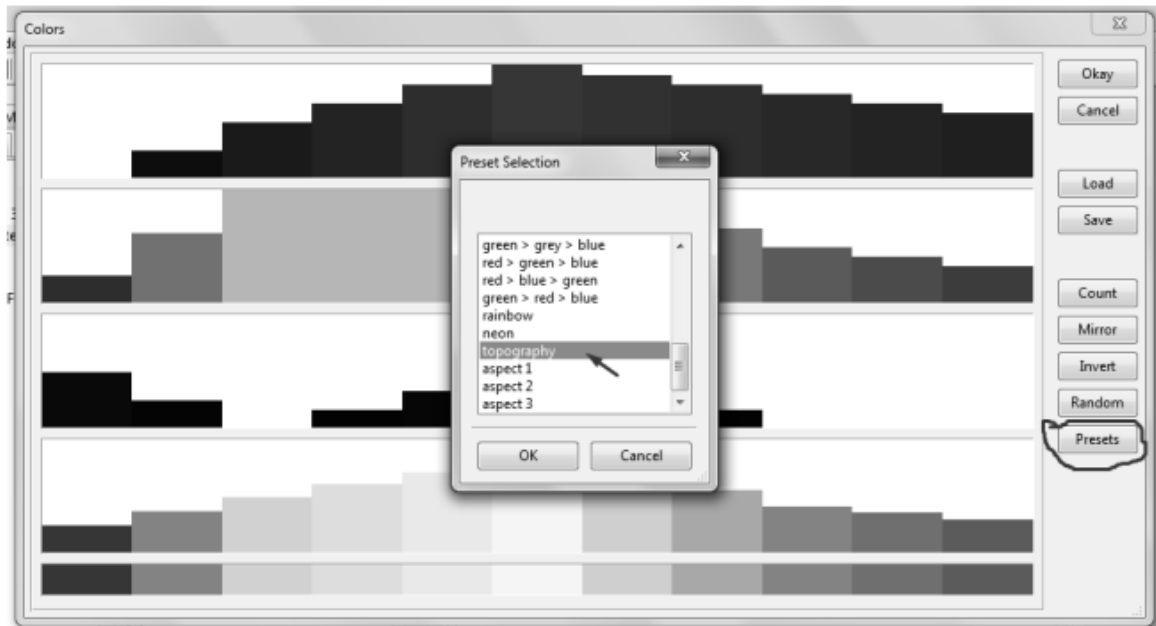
Colors

Okay
Cancel
Load
Save
Count
Mirror
Invert
Random
Presets

Preset Selection

green > grey > blue
red > green > blue
red > blue > green
green > red > blue
rainbow
neon
topography
aspect 1
aspect 2
aspect 3

OK
Cancel